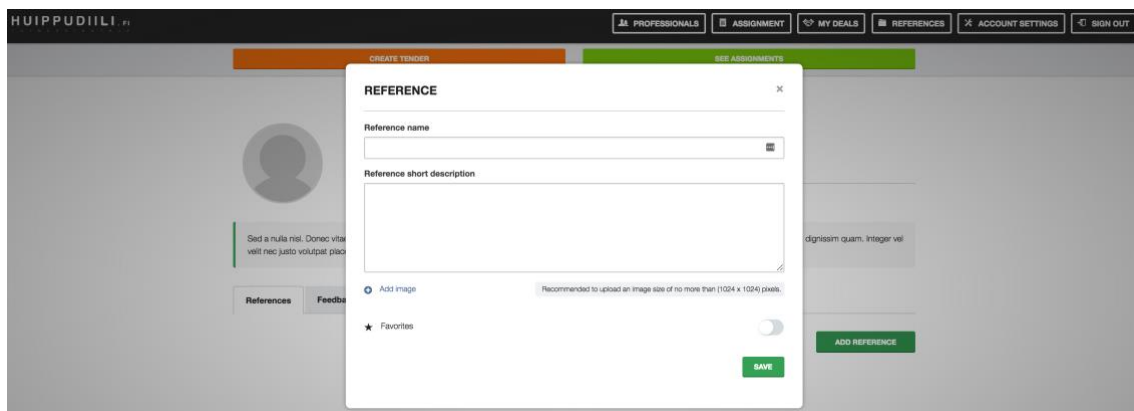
HUIPPUDIILI.FI

PROFESSIONALS
ASSIGNMENT
MY DEALS
REFERENCES
ACCOUNT SETTINGS
SIGN OUT

CREATE TENDER
SEE ASSIGNMENTS

REFERENCE
×

Reference name

Reference short description

Add image
Recommended to upload an image size of no more than (1024 x 1024) pixels.

Favorites

SAVE

Sed a nulla nisl. Donec vita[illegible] velit nec justo volutpat plac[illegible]
dignissim quam. Integer vel

References
Feedba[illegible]

ADD REFERENCE